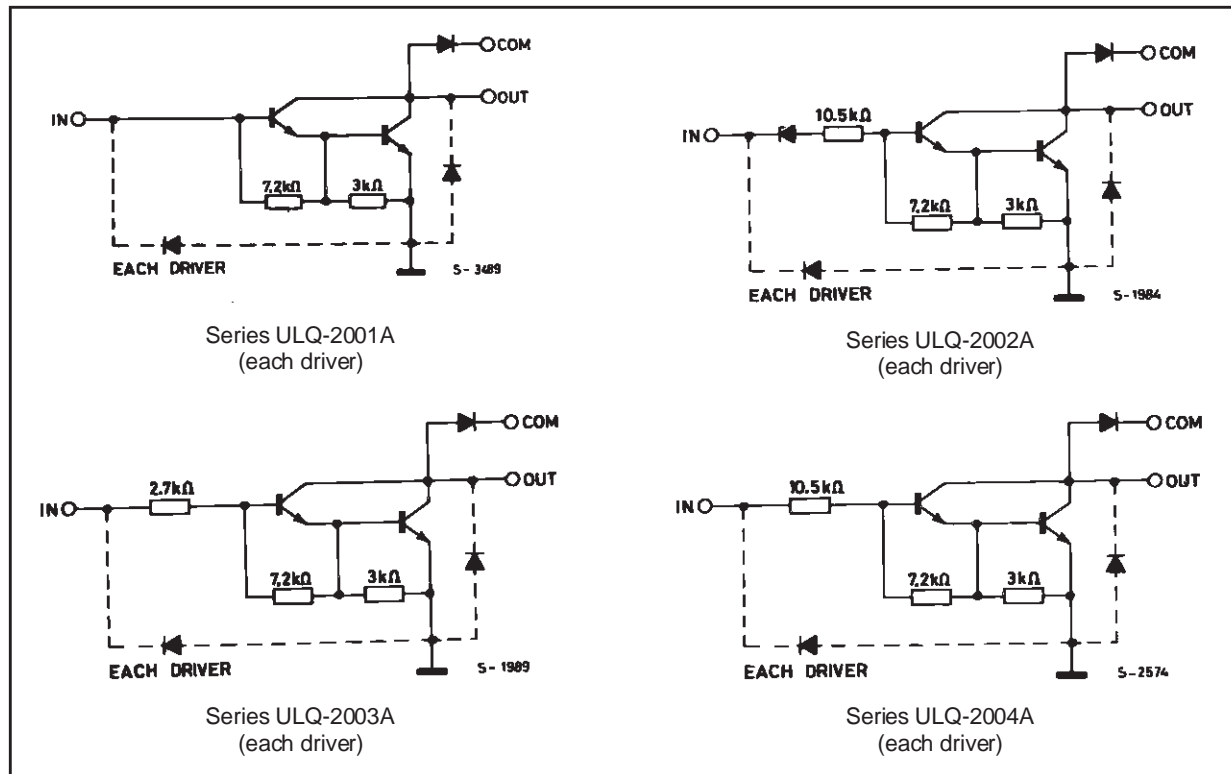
COM
OUT
IN
7,2kΩ
3kΩ
EACH DRIVER
S-3489

Series ULQ-2001A
(each driver)

COM
OUT
IN
10.5kΩ
7,2kΩ
3kΩ
EACH DRIVER
S-1984

Series ULQ-2002A
(each driver)

COM
OUT
IN
2,7kΩ
7,2kΩ
3kΩ
EACH DRIVER
S-1989

Series ULQ-2003A
(each driver)

COM
OUT
IN
10.5kΩ
7,2kΩ
3kΩ
EACH DRIVER
S-2574

Series ULQ-2004A
(each driver)